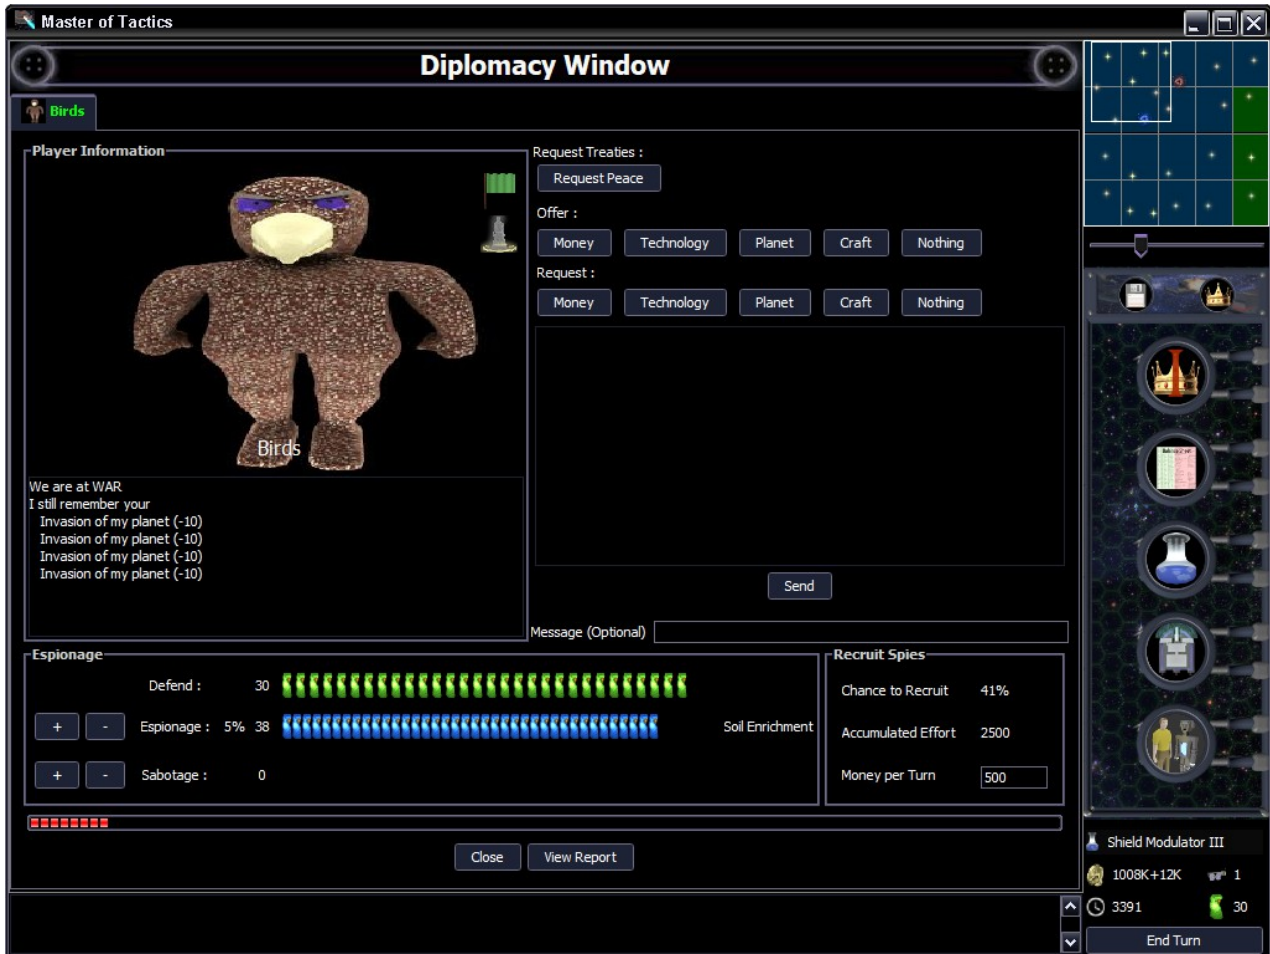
Master of Tactics

Diplomacy Window

Birds

Player Information

Birds

We are at WAR
I still remember your
Invasion of my planet (-10)
Invasion of my planet (-10)
Invasion of my planet (-10)
Invasion of my planet (-10)

Request Treaties :
Request Peace

Offer :
Money Technology Planet Craft Nothing

Request :
Money Technology Planet Craft Nothing

Send

Message (Optional)

Espionage

Defend : 30

+ - Espionage : 5% 38

Soil Enrichment

+ - Sabotage : 0

Recruit Spies

Chance to Recruit 41%

Accumulated Effort 2500

Money per Turn 500

Close View Report

Shield Modulator III

1008K+12K 1

3391 30

End Turn